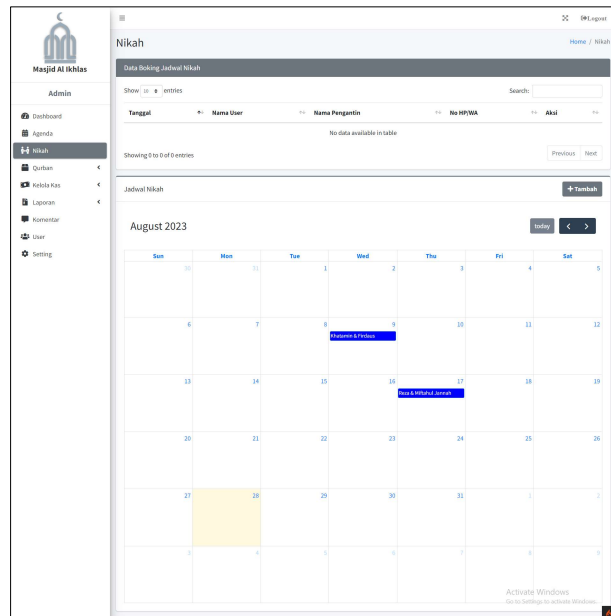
Masjid Al Ikhlas

Admin

Dashboard
Agenda
Nikah
Qurban
Kelola Kas
Laporan
Komentar
User
Setting

Logout

Nikah

Home / Nikah

Data Boking Jadwal Nikah

Show 10 entries

Search:

| Tanggal | Nama User | Nama Pengantin | No HP/WA | Aksi |
|---|---|---|---|---|
| No data available in table | | | | |

Showing 0 to 0 of 0 entries

Previous Next

Jadwal Nikah

+ Tambah

August 2023

today < >

| Sun | Mon | Tue | Wed | Thu | Fri | Sat |
|---|---|---|---|---|---|---|
| 30 | 31 | 1 | 2 | 3 | 4 | 5 |
| 6 | 7 | 8 | 9 Khatamin & Firdaus | 10 | 11 | 12 |
| 13 | 14 | 15 | 16 | 17 Reza & Miftahul Jennah | 18 | 19 |
| 20 | 21 | 22 | 23 | 24 | 25 | 26 |
| 27 | 28 | 29 | 30 | 31 | 1 | 2 |
| 3 | 4 | 5 | 6 | 7 | 8 | 9 |

Activate Windows
Go to Settings to activate Windows.